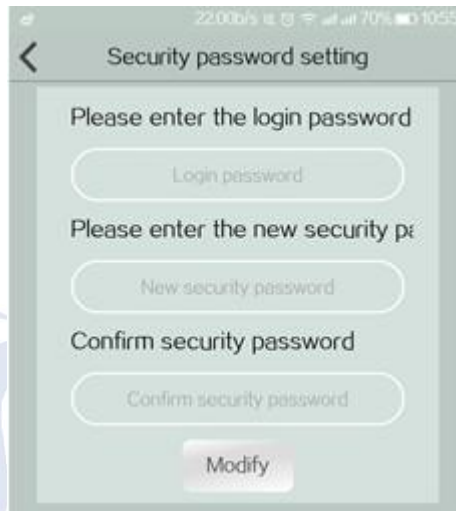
22.00b/s 70% 10:55

Security password setting

Please enter the login password

Login password

Please enter the new security pa

New security password

Confirm security password

Confirm security password

Modify